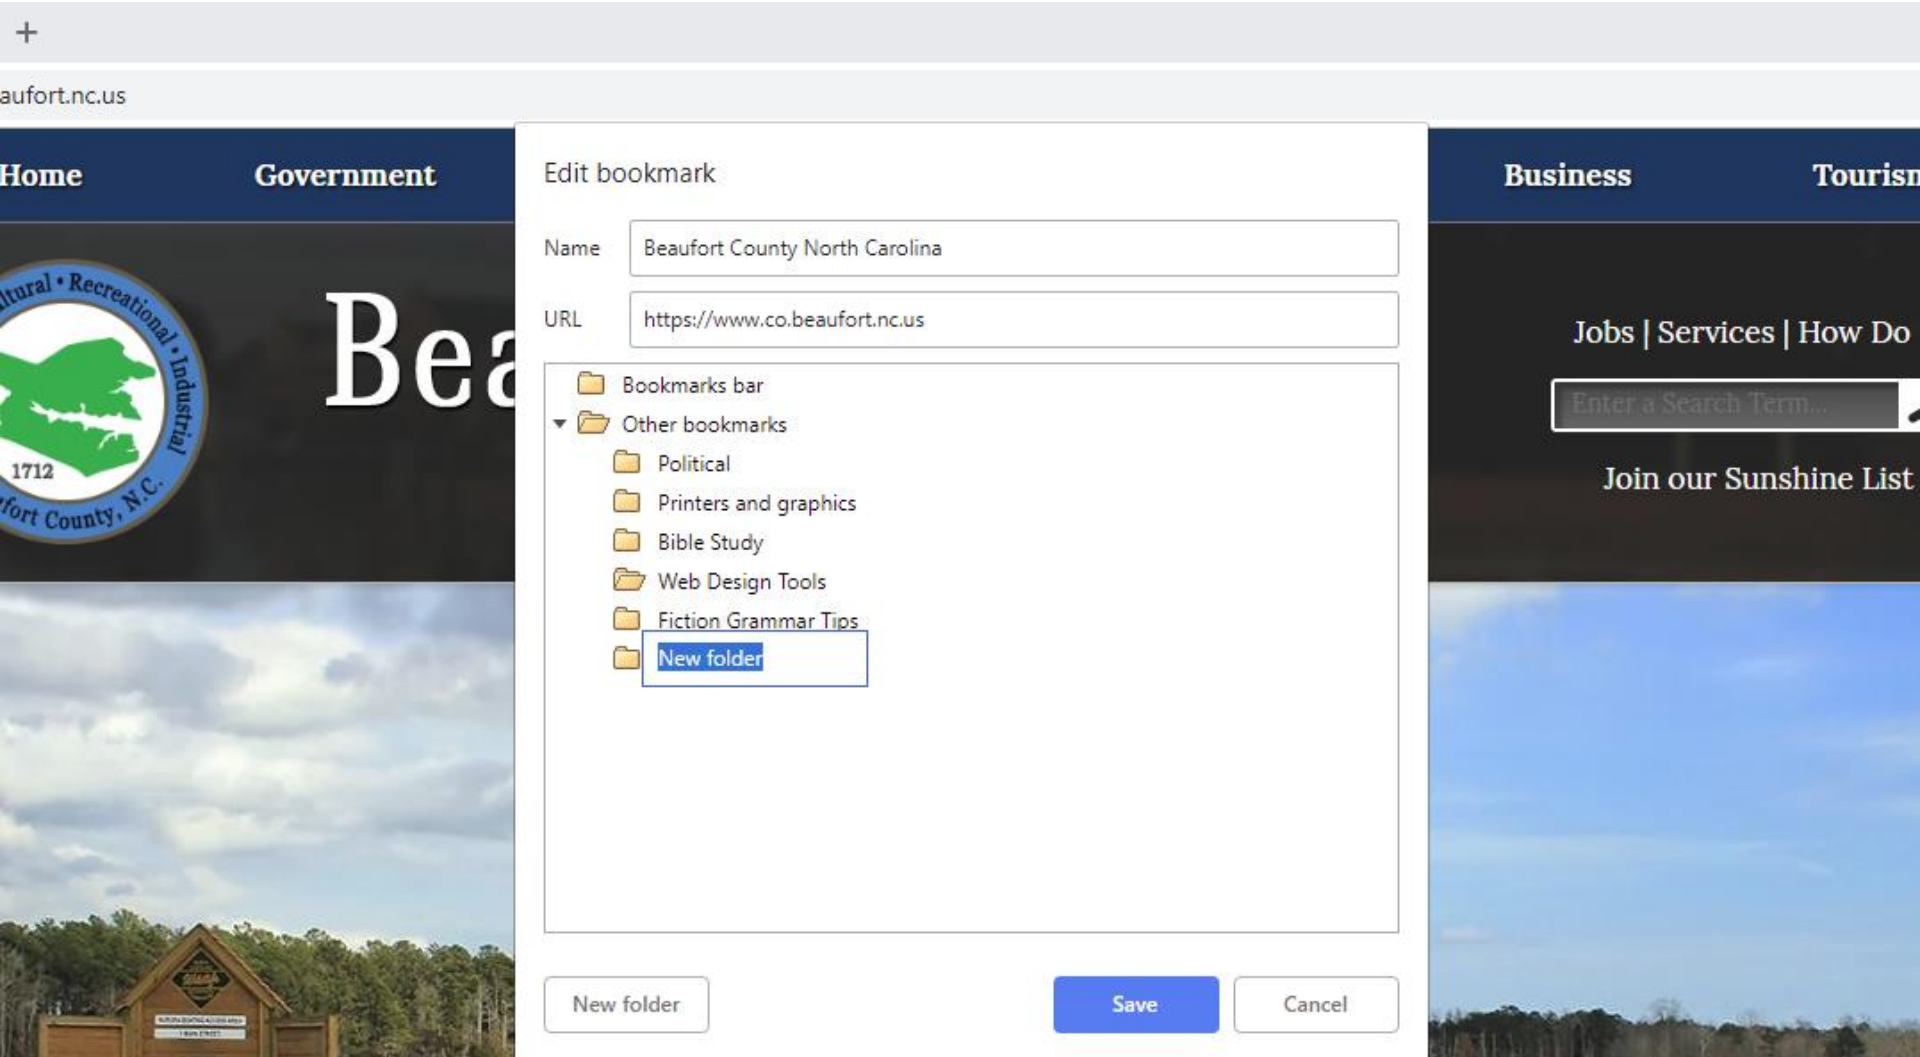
+

aufort.nc.us

Home Government Business Tourisn

Edit bookmark

Name Beaufort County North Carolina

URL https://www.co.beaufort.nc.us

Bookmarks bar
Other bookmarks
Political
Printers and graphics
Bible Study
Web Design Tools
Fiction Grammar Tips
New folder

New folder Save Cancel

ltural • Recreational • Industrial
1712
fort County, N.C.

Bea

Jobs | Services | How Do

Enter a Search Term...

Join our Sunshine List